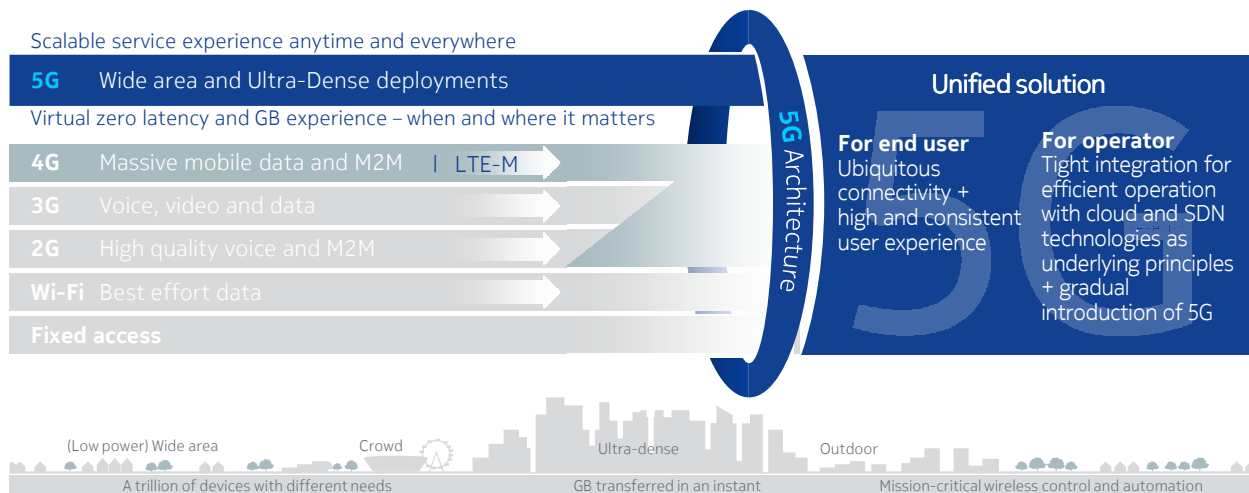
Scalable service experience anytime and everywhere

5G Wide area and Ultra-Dense deployments

Virtual zero latency and GB experience – when and where it matters

4G Massive mobile data and M2M | LTE-M

3G Voice, video and data

2G High quality voice and M2M

Wi-Fi Best effort data

Fixed access

5G Architecture

Unified solution

For end user
Ubiquitous connectivity + high and consistent user experience

For operator
Tight integration for efficient operation with cloud and SDN technologies as underlying principles + gradual introduction of 5G

5G

(Low power) Wide area

Crowd

Ultra-dense

Outdoor

A trillion of devices with different needs

GB transferred in an instant

Mission-critical wireless control and automation